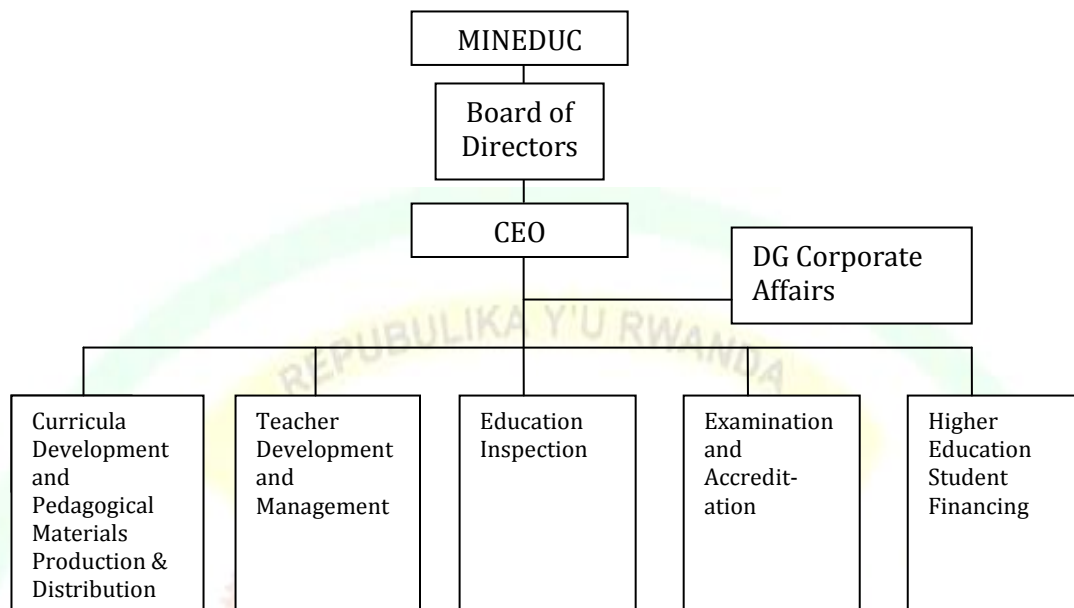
MINEDUC

Board of Directors

CEO

DG Corporate Affairs

REPUBULIKA Y'U RWANDA

Curricula Development and Pedagogical Materials Production & Distribution

Teacher Development and Management

Education Inspection

Examination and Accreditation

Higher Education Student Financing